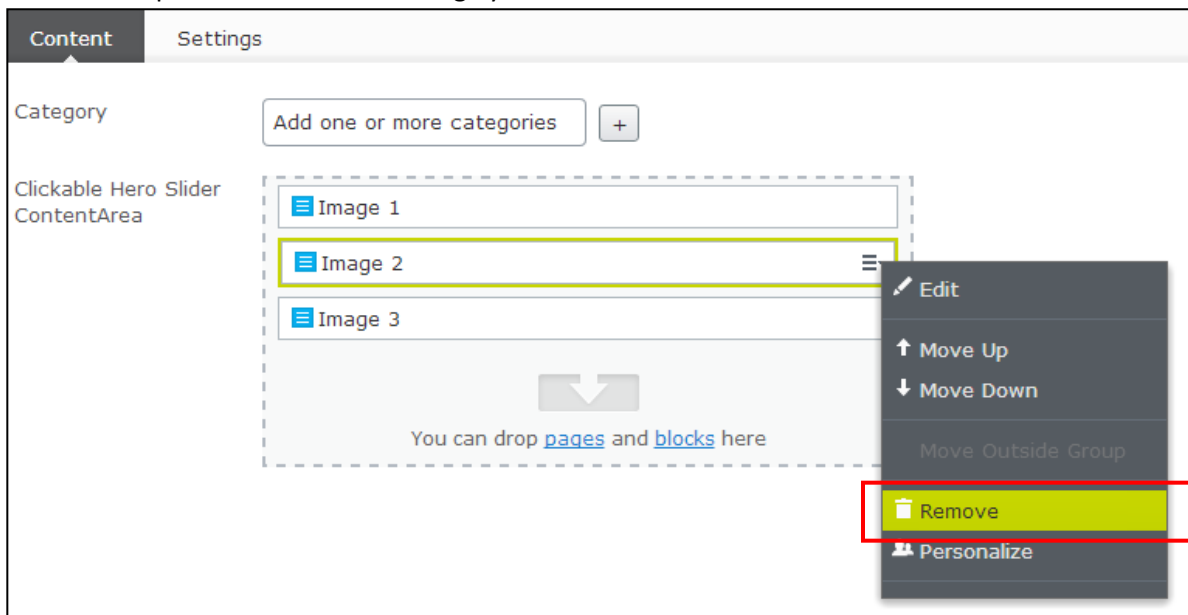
Content Settings

Category
Add one or more categories
+

Clickable Hero Slider ContentArea
Image 1
Image 2
Image 3

You can drop pages and blocks here

Edit
Move Up
Move Down
Move Outside Group
Remove
Personalize